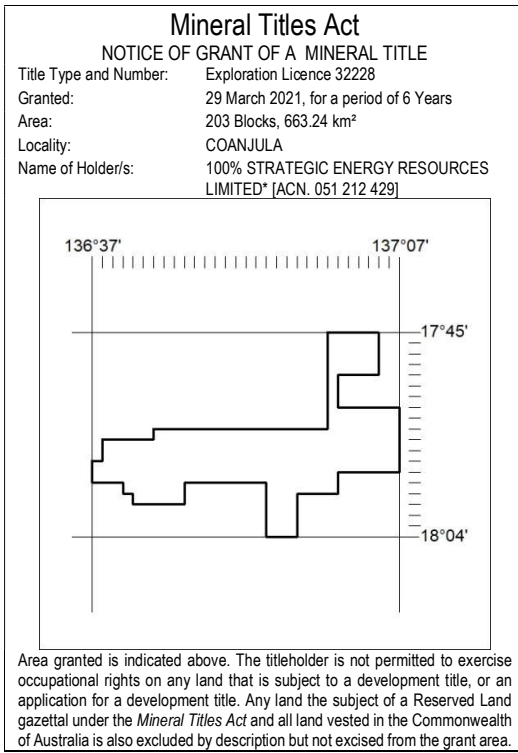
Mineral Titles Act

NOTICE OF GRANT OF A MINERAL TITLE

| | |
|---|---|
| Title Type and Number: | Exploration Licence 32228 |
| Granted: | 29 March 2021, for a period of 6 Years |
| Area: | 203 Blocks, 663.24 km² |
| Locality: | COANJULA |
| Name of Holder/s: | 100% STRATEGIC ENERGY RESOURCES LIMITED* [ACN. 051 212 429] |

136°37'

137°07'

17°45'

18°04'

Area granted is indicated above. The titleholder is not permitted to exercise occupational rights on any land that is subject to a development title, or an application for a development title. Any land the subject of a Reserved Land gazettal under the *Mineral Titles Act* and all land vested in the Commonwealth of Australia is also excluded by description but not excised from the grant area.